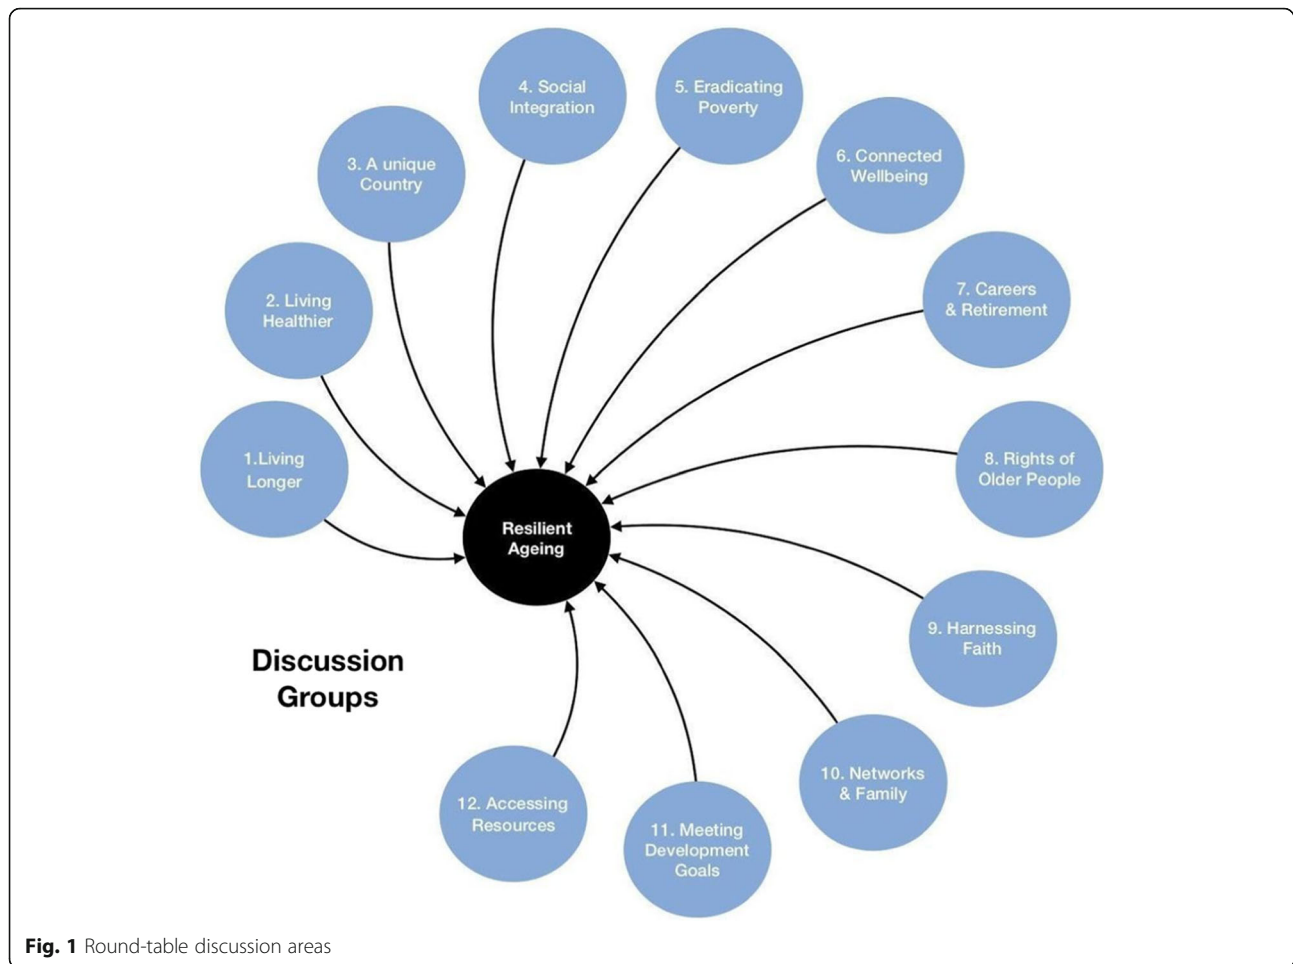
4. Social Integration

5. Eradicating Poverty

3. A unique Country

6. Connected Wellbeing

2. Living Healthier

7. Careers & Retirement

1.Living Longer

Resilient Ageing

8. Rights of Older People

9. Harnessing Faith

Discussion Groups

10. Networks & Family

12. Accessing Resources

11. Meeting Development Goals

**Fig. 1** Round-table discussion areas